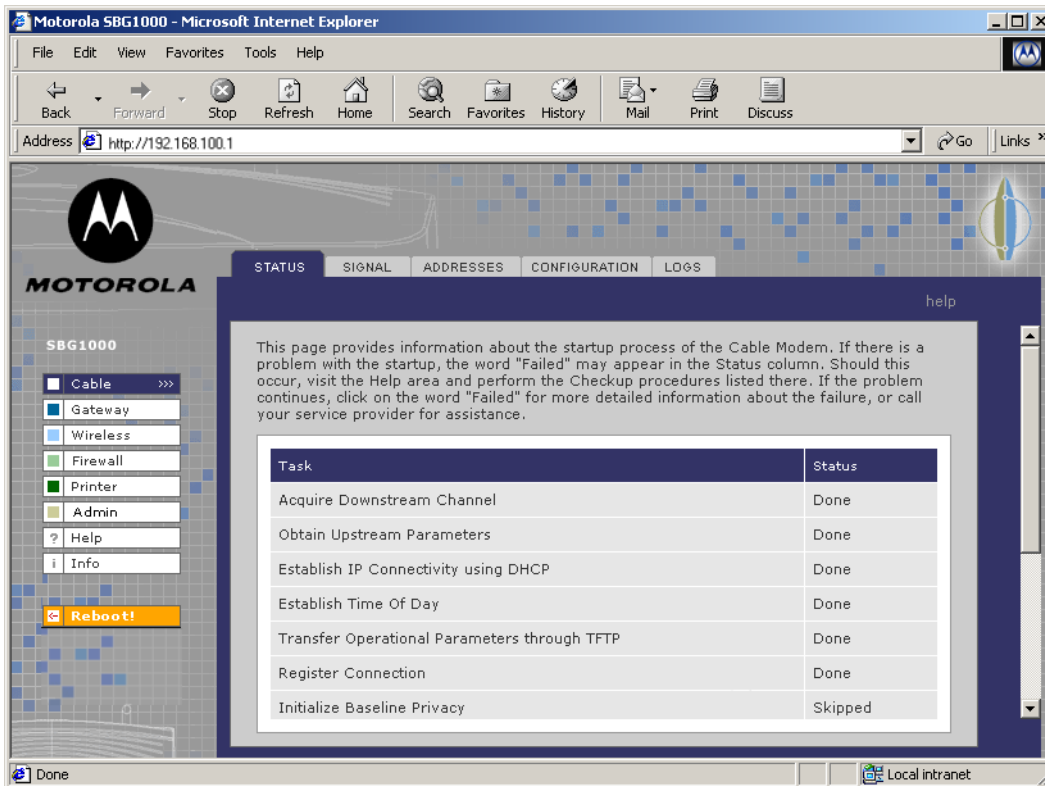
Motorola SBG1000 - Microsoft Internet Explorer

File Edit View Favorites Tools Help

Back Forward Stop Refresh Home Search Favorites History Mail Print Discuss

Address http://192.168.100.1 Go Links

MOTOROLA

STATUS SIGNAL ADDRESSES CONFIGURATION LOGS

help

SBG1000

Cable »»
Gateway
Wireless
Firewall
Printer
Admin
? Help
i Info

Reboot!

This page provides information about the startup process of the Cable Modem. If there is a problem with the startup, the word "Failed" may appear in the Status column. Should this occur, visit the Help area and perform the Checkup procedures listed there. If the problem continues, click on the word "Failed" for more detailed information about the failure, or call your service provider for assistance.

| Task | Status |
|---|---|
| Acquire Downstream Channel | Done |
| Obtain Upstream Parameters | Done |
| Establish IP Connectivity using DHCP | Done |
| Establish Time Of Day | Done |
| Transfer Operational Parameters through TFTP | Done |
| Register Connection | Done |
| Initialize Baseline Privacy | Skipped |

Done

Local intranet